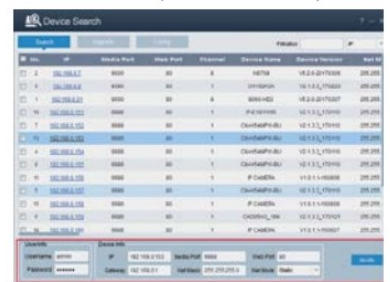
Device Search

Search | Upgrade | Config | Filtration | IP

| No. | IP | Media Port | Web Port | Channel | Device Name | Device Version | Net M |
|---|---|---|---|---|---|---|---|
| 2 | 192.168.6.7 | 9000 | 80 | 8 | NB758 | V8.2.6-20170306 | 255.255 |
| 6 | 192.168.6.8 | 9000 | 80 | 1 | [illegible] | V2.1.3.3_170323 | 255.255 |
| 1 | 192.168.6.21 | 9000 | 80 | 8 | N0K4-HED | V8.2.6-20170307 | 255.255 |
| 10 | 192.168.6.103 | 9000 | 80 | 1 | IPCAMERA | V2.1.3.3_170410 | 255.255 |
| 3 | 192.168.6.102 | 9000 | 80 | 1 | CloneRelePI-BU | V2.1.3.3_170410 | 255.255 |
| 11 | 192.168.6.103 | 9000 | 80 | 1 | CloneRelePI-BU | V2.1.3.3_170410 | 255.255 |
| 4 | 192.168.6.104 | 9000 | 80 | 1 | CloneRelePI-BU | V2.1.3.3_170410 | 255.255 |
| 8 | 192.168.6.107 | 9000 | 80 | 1 | CloneRelePI-BU | V2.1.3.3_170410 | 255.255 |
| 9 | 192.168.6.108 | 9000 | 80 | 1 | IP CAMERA | V1.0.1.1-160806 | 255.255 |
| 5 | 192.168.6.107 | 9000 | 80 | 1 | CloneRelePI-BU | V2.1.3.3_170410 | 255.255 |
| 10 | 192.168.6.108 | 9000 | 80 | 1 | IP CAMERA | V1.0.1.1-160806 | 255.255 |
| 7 | 192.168.6.109 | 9000 | 80 | 1 | CADBNVL_184 | V2.1.3.3_170425 | 255.255 |
| 16 | 192.168.6.200 | 9000 | 80 | 1 | IP CAMERA | V1.0.1.1-160807 | 255.255 |

User Info
Username admin
Password ••••••

Device Info
IP 192.168.0.153 Media Port 9000 Web Port 80
Gateway 192.168.0.1 Net Mask 255.255.255.0 Net Mode Static

Modify